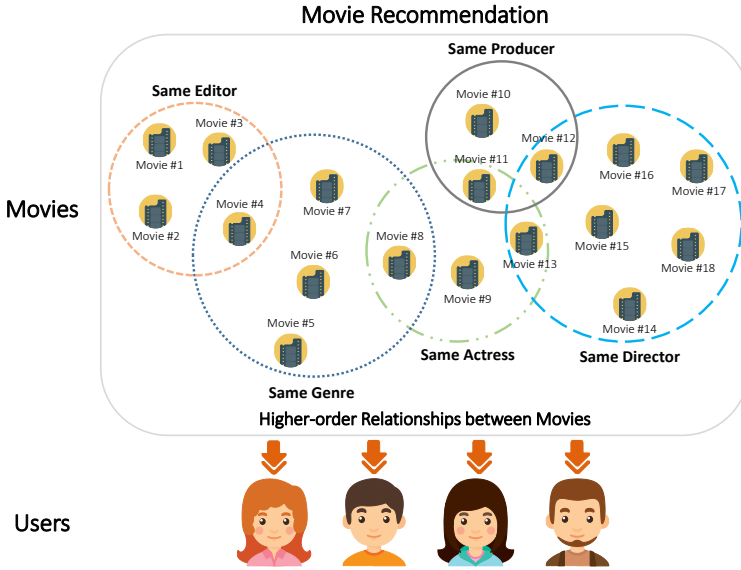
Movie Recommendation

Movies

Same Producer

Same Editor

Movie #10

Movie #3

Movie #12

Movie #1

Movie #11

Movie #16

Movie #17

Movie #7

Movie #4

Movie #2

Movie #8

Movie #15

Movie #6

Movie #13

Movie #18

Movie #9

Movie #5

Movie #14

Same Actress

Same Director

Same Genre

Higher-order Relationships between Movies

Users